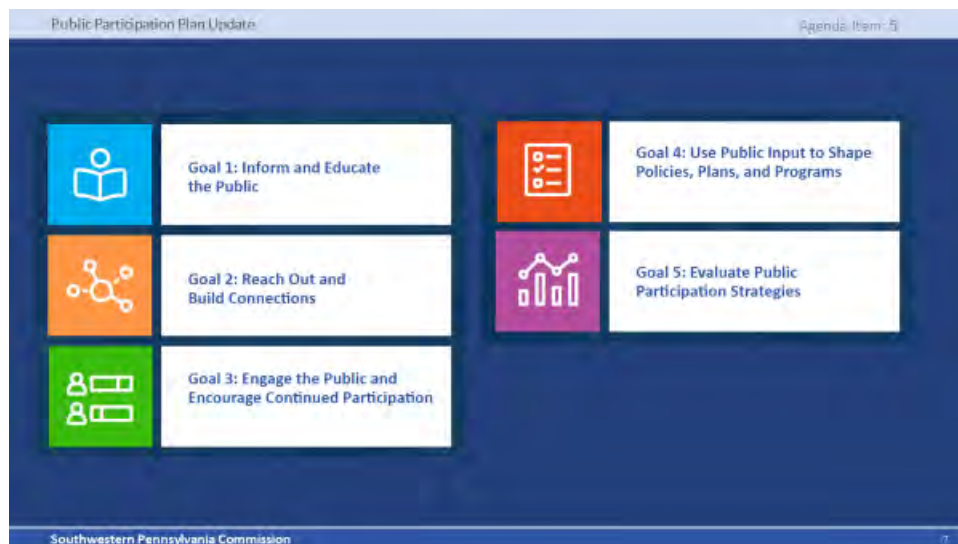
Public Participation Plan Update

Agenda Item: 5

Goal 1: Inform and Educate the Public

Goal 2: Reach Out and Build Connections

Goal 3: Engage the Public and Encourage Continued Participation

Goal 4: Use Public Input to Shape Policies, Plans, and Programs

Goal 5: Evaluate Public Participation Strategies

Southwestern Pennsylvania Commission

7